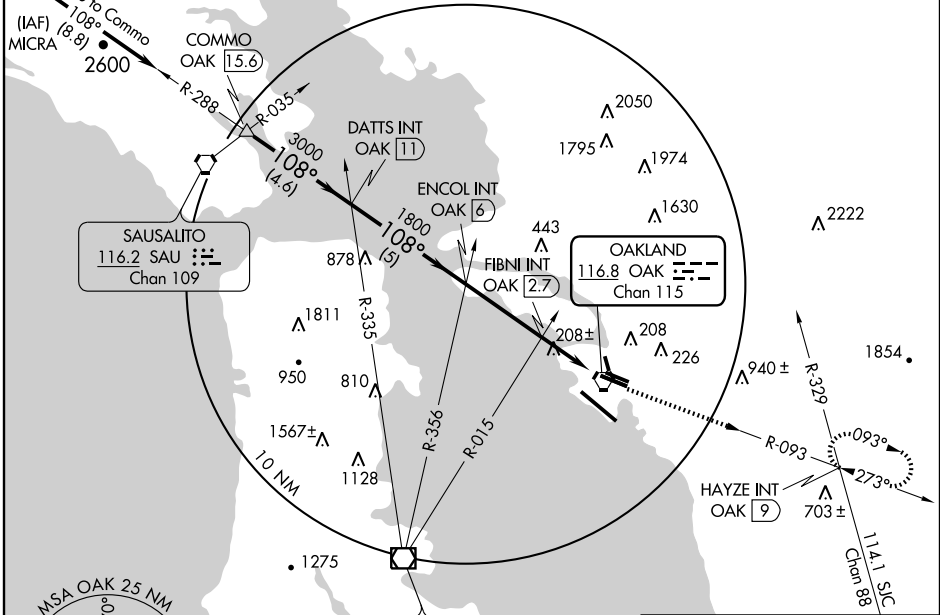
(IAF)
MICRA
to Commo
108°
(8.8)
2600

COMMO
OAK 15.6

R-288
R-035

3000
108°
(4.6)

DATTS INT
OAK 11

ENCOL INT
OAK 6

1800
108°
(5)

SAUSALITO
116.2 SAU
Chan 109

878

443

FIBNI INT
OAK 2.7

OAKLAND
116.8 OAK
Chan 115

2050
1795
1974
1630
2222

1811
950
R-335
810
208±
208
226
940 ±
1854

1567±
1128
10 NM
R-356
R-015

R-329
R-093
093°
273°

HAYZE INT
OAK 9
703 ±

114.1 SJC
Chan 88

1275

MSA OAK 25 NM